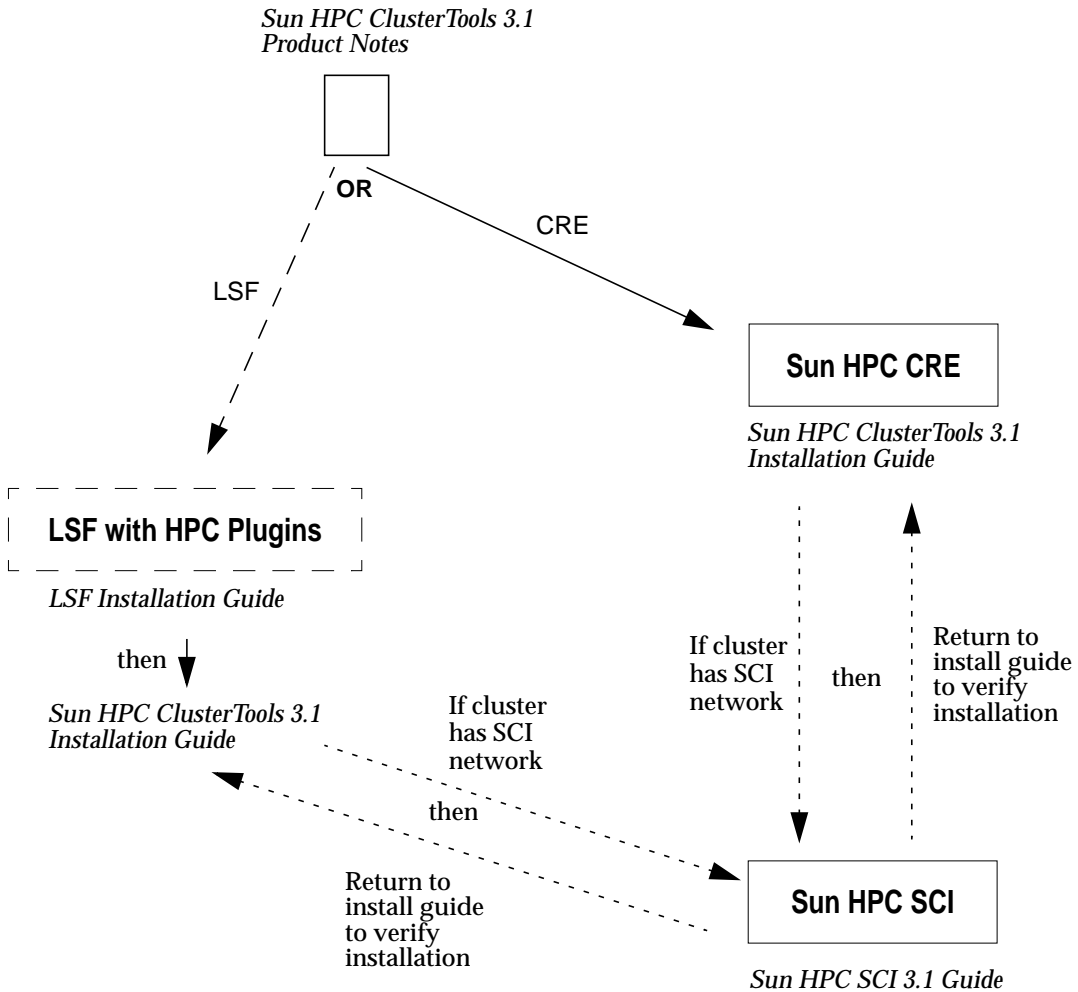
Sun HPC ClusterTools 3.1 Product Notes

OR

LSF

CRE

Sun HPC CRE

Sun HPC ClusterTools 3.1 Installation Guide

LSF with HPC Plugins

LSF Installation Guide

then

Sun HPC ClusterTools 3.1 Installation Guide

If cluster has SCI network

then

If cluster has SCI network

then

Return to install guide to verify installation

Return to install guide to verify installation

Sun HPC SCI

Sun HPC SCI 3.1 Guide